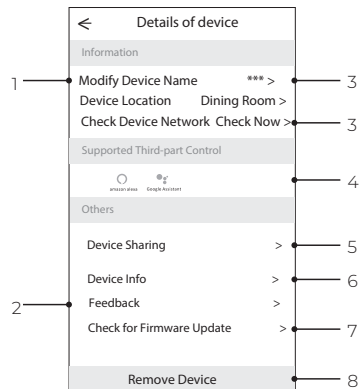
Details of device

Information

1

Modify Device Name *** >

3

Device Location Dining Room >

Check Device Network Check Now >

3

Supported Third-part Control

amazon alexa Google Assistant

4

Others

Device Sharing >

5

Device Info >

6

2

Feedback >

Check for Firmware Update >

7

Remove Device

8